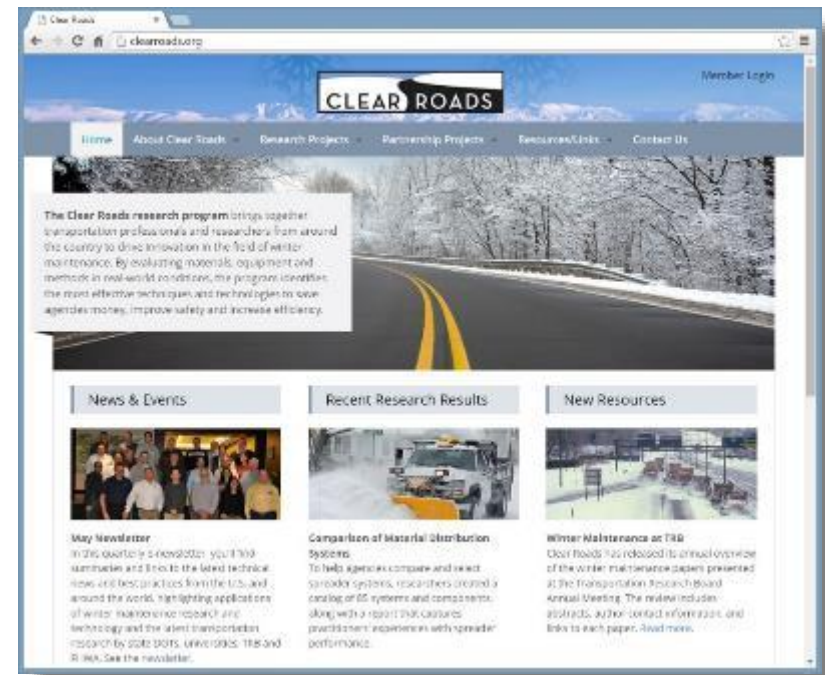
Clear Roads

clearroads.org

CLEAR ROADS

Member Login

Home | About Clear Roads | Research Projects | Partnership Projects | Resources/Links | Contact Us

The Clear Roads research program brings together transportation professionals and researchers from around the country to drive innovation in the field of winter maintenance. By evaluating materials, equipment and methods in real-world conditions, the program identifies the most effective techniques and technologies to save agencies money, improve safety and increase efficiency.

News & Events

May Newsletter
In this quarterly e-newsletter, you'll find summaries and links to the latest technical news and best practices from the U.S. and around the world, highlighting applications of winter maintenance research and technology and the latest transportation research by state DOTs, universities, TRB and FHWA. See the newsletter.

Recent Research Results

Comparison of Material Distribution Systems
To help agencies compare and select spreader systems, researchers created a catalog of 65 systems and components, along with a report that captures practitioner experiences with spreader performance.

New Resources

Winter Maintenance at TRB
Clear Roads has released its annual overview of the winter maintenance papers presented at the Transportation Research Board Annual Meeting. The review includes abstracts, author contact information, and links to each paper. Read more.